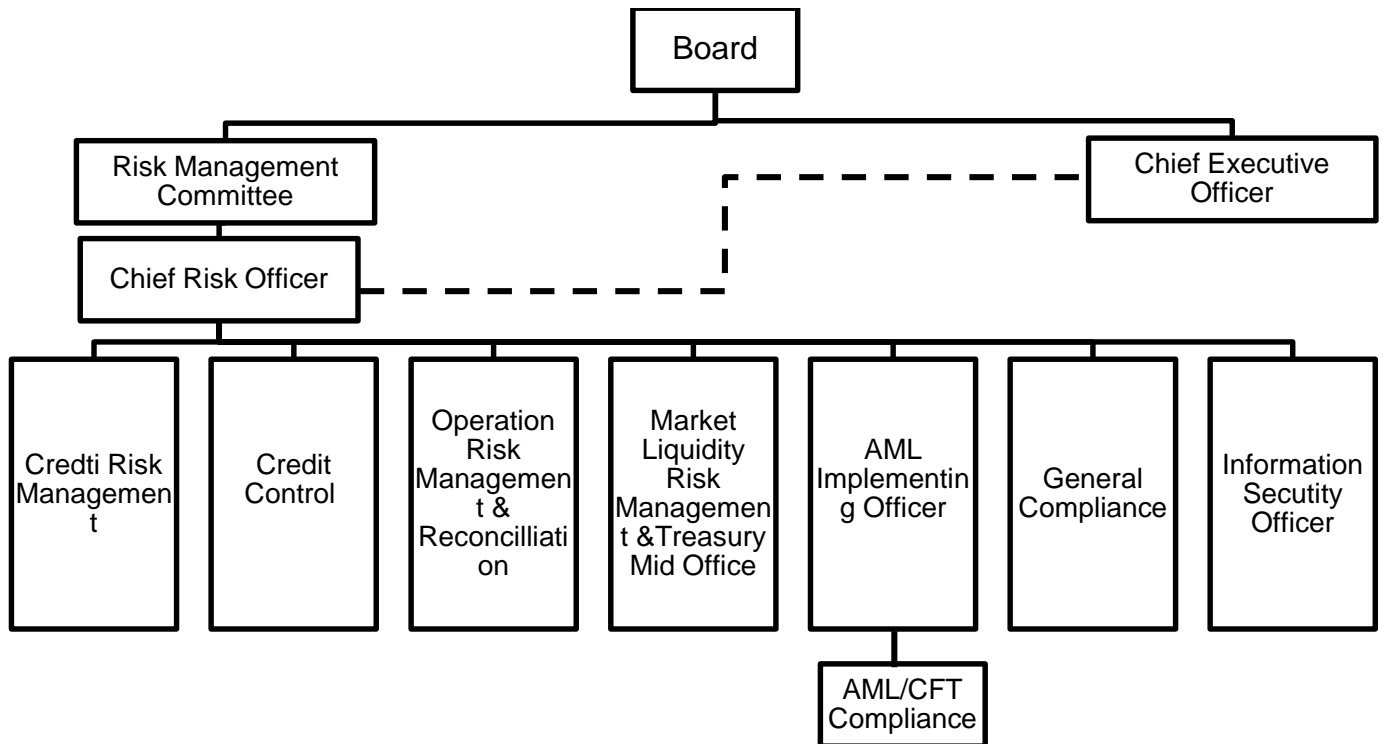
Board

Risk Management Committee

Chief Executive Officer

Chief Risk Officer

Credti Risk Management

Credit Control

Operation Risk Management & Reconcilliation

Market Liquidity Risk Management &Treasury Mid Office

AML Implementing Officer

General Compliance

Information Secutity Officer

AML/CFT Compliance